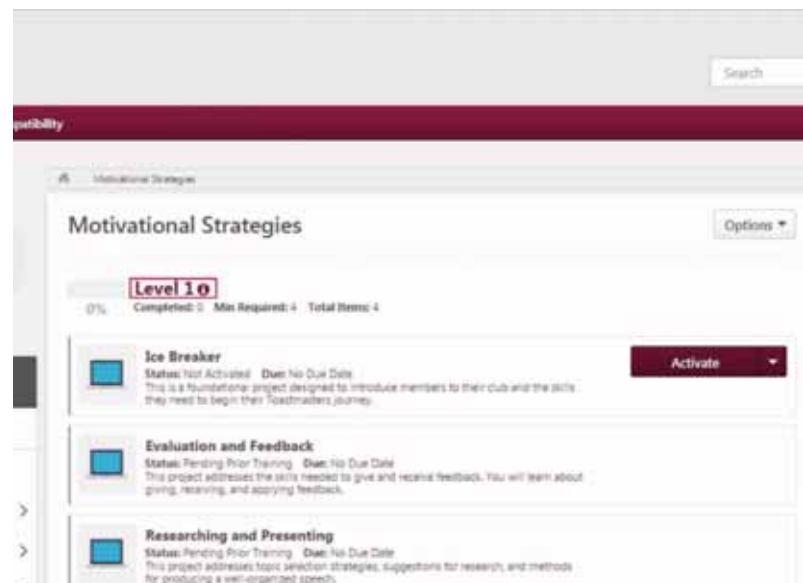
Search

patibility

Motivational Strategies

Motivational Strategies

Options ▾

Level 1

0%

Completed: 0 Min Required: 4 Total Items: 4

Ice Breaker

Status: Not Activated Due: No Due Date

This is a foundational project designed to introduce members to their club and the skills they need to begin their Toastmasters journey.

Activate

Evaluation and Feedback

Status: Pending Prior Training Due: No Due Date

This project addresses the skills needed to give and receive feedback. You will learn about giving, receiving, and applying feedback.

Researching and Presenting

Status: Pending Prior Training Due: No Due Date

This project addresses topic selection strategies, suggestions for research, and methods for producing a well-organized speech.

>

>